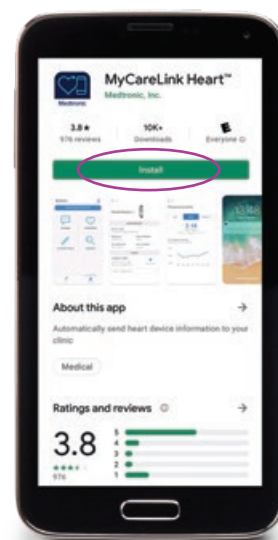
Medtronic

MyCareLink Heart™

Medtronic, Inc.

3.8★
976 reviews

10K+
Downloads

E
Everyone ⓘ

Install

About this app →

Automatically send heart device information to your clinic

Medical

Ratings and reviews ⓘ →

3.8

★★★★☆

976

5
4
3
2
1